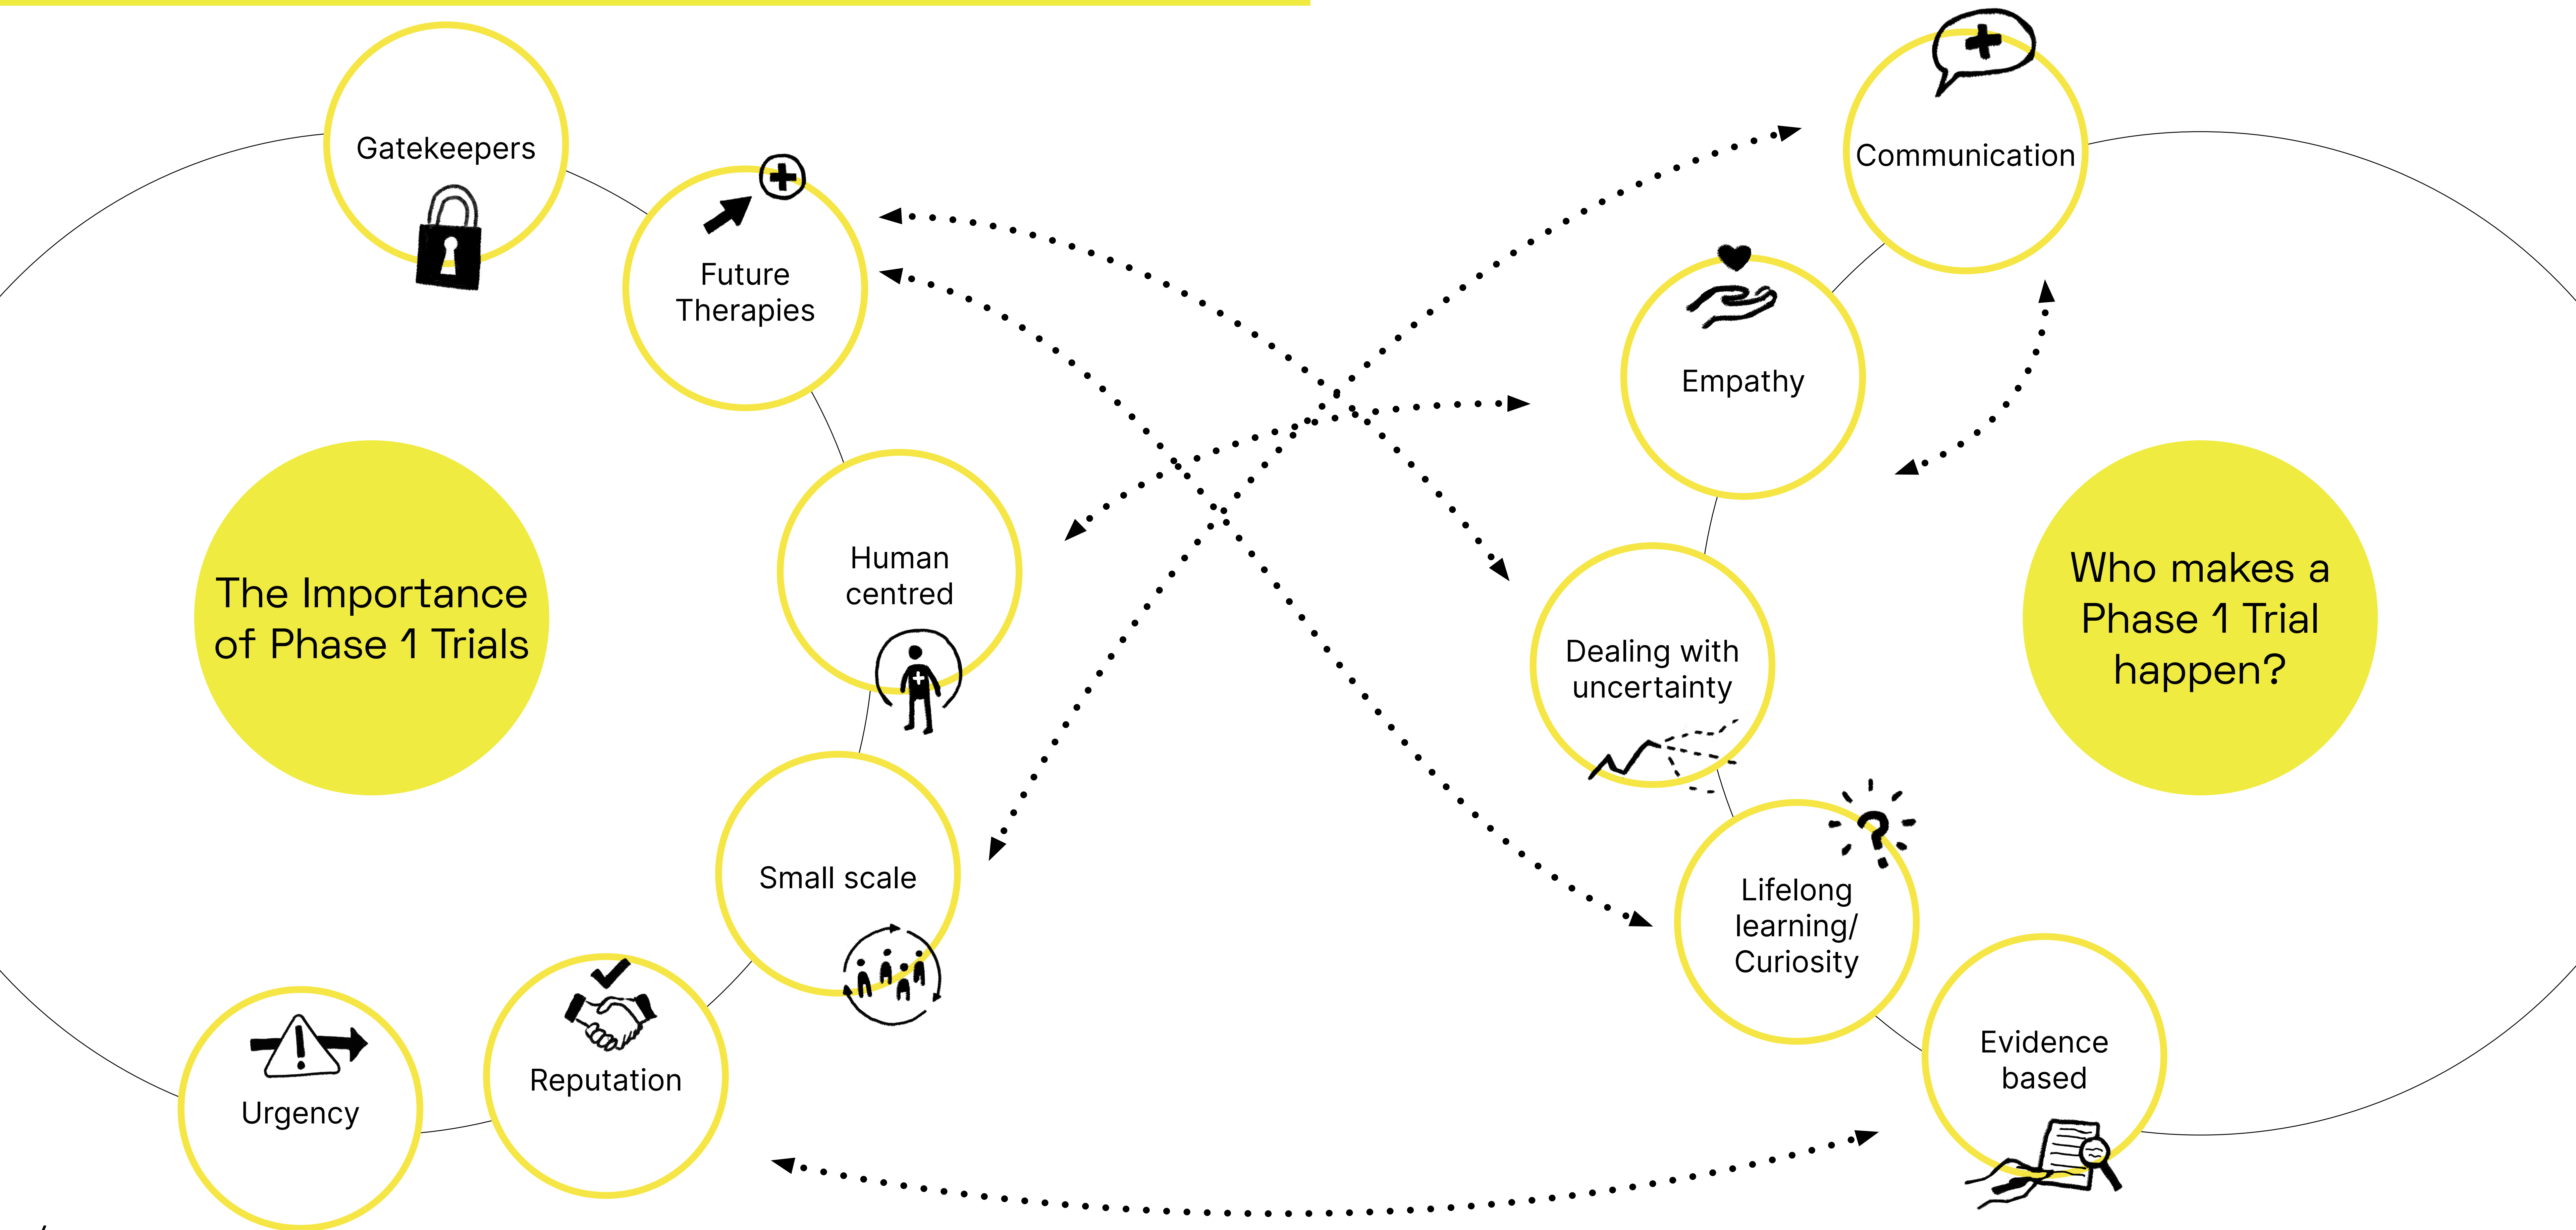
Gatekeepers

Future Therapies

Human centred

Small scale

Reputation

Urgency

The Importance of Phase 1 Trials

Communication

Empathy

Dealing with uncertainty

Lifelong learning/ Curiosity

Evidence based

Who makes a Phase 1 Trial happen?